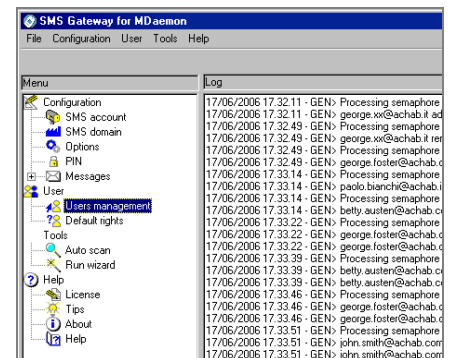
SMS Gateway for MDaemon

File Configuration User Tools Help

Menu

Configuration
SMS account
SMS domain
Options
PIN
Messages
User
Users management
Default rights
Tools
Auto scan
Run wizard
Help
License
Tips
About
Help

Log

17/06/2006 17.32.11 - GEN> Processing semaphore
17/06/2006 17.32.11 - GEN> george.xx@achab.it ad
17/06/2006 17.32.49 - GEN> Processing semaphore
17/06/2006 17.32.49 - GEN> george.xx@achab.it rem
17/06/2006 17.32.49 - GEN> Processing semaphore
17/06/2006 17.32.49 - GEN> george.foster@achab.c
17/06/2006 17.33.14 - GEN> Processing semaphore
17/06/2006 17.33.14 - GEN> paolo.bianchi@achab.i
17/06/2006 17.33.14 - GEN> Processing semaphore
17/06/2006 17.33.14 - GEN> betty.austen@achab.c
17/06/2006 17.33.22 - GEN> Processing semaphore
17/06/2006 17.33.22 - GEN> george.foster@achab.c
17/06/2006 17.33.22 - GEN> george.foster@achab.c
17/06/2006 17.33.39 - GEN> Processing semaphore
17/06/2006 17.33.39 - GEN> betty.austen@achab.c
17/06/2006 17.33.39 - GEN> Processing semaphore
17/06/2006 17.33.46 - GEN> Processing semaphore
17/06/2006 17.33.46 - GEN> george.foster@achab.c
17/06/2006 17.33.46 - GEN> george.foster@achab.c
17/06/2006 17.33.51 - GEN> Processing semaphore
17/06/2006 17.33.51 - GEN> john.smith@achab.com
17/06/2006 17.33.51 - GEN> john.smith@achab.com